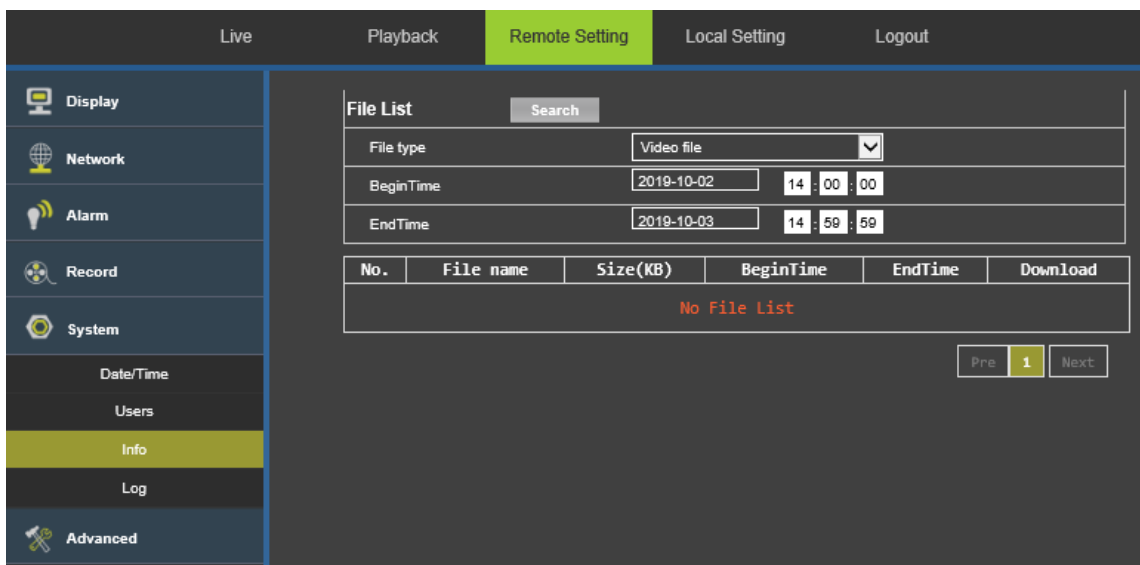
Live Playback Remote Setting Local Setting Logout

Display
Network
Alarm
Record
System
Date/Time
Users
Info
Log
Advanced

File List Search

| File type | Video file |
|---|---|
| BeginTime | 2019-10-02 14 : 00 : 00 |
| EndTime | 2019-10-03 14 : 59 : 59 |

| No. | File name | Size(KB) | BeginTime | EndTime | Download |
|---|---|---|---|---|---|
| No File List | | | | | |

Pre 1 Next